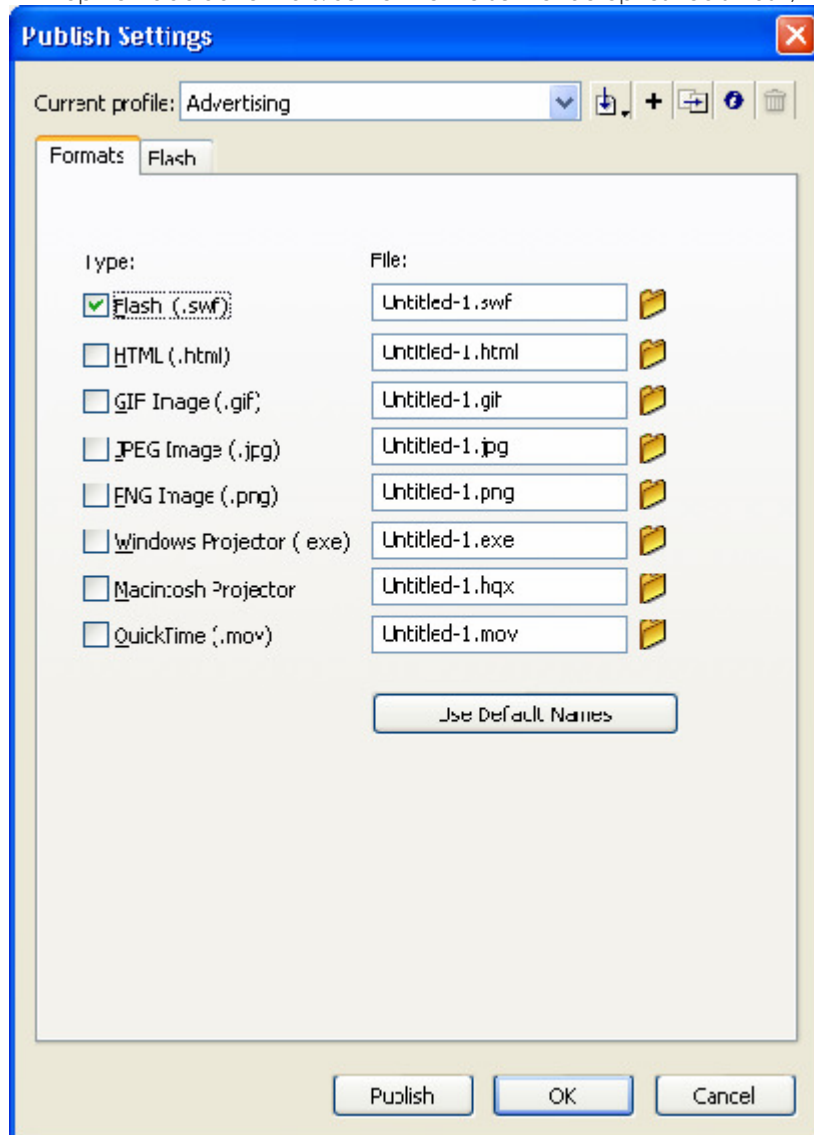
Publish Settings

Current profile: Advertising

Formats | Flash

Type:
File:

Flash (.swf) | Untitled-1.swf
HTML (.html) | Untitled-1.html
GIF Image (.gif) | Untitled-1.gif
JPEG Image (.jpg) | Untitled-1.jpg
PNG Image (.png) | Untitled-1.png
Windows Projector (.exe) | Untitled-1.exe
Macintosh Projector | Untitled-1.hqx
QuickTime (.mov) | Untitled-1.mov

Use Default Names

Publish
OK
Cancel